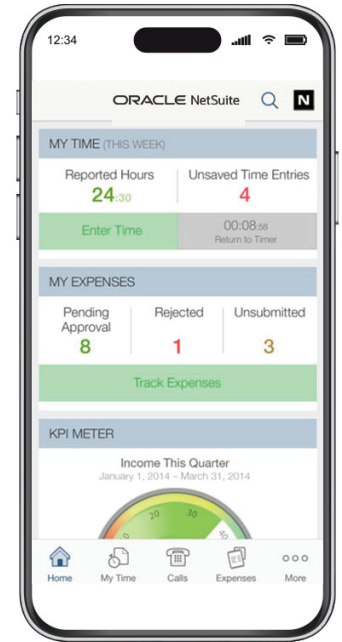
12:34

ORACLE NetSuite

N

MY TIME (THIS WEEK)

Reported Hours
24:30

Unsaved Time Entries
4

Enter Time

00:08:58
Return to Timer

MY EXPENSES

Pending Approval
8

Rejected
1

Unsubmitted
3

Track Expenses

KPI METER

Income This Quarter
January 1, 2014 – March 31, 2014

20
30
40

Home
My Time
Calls
Expenses
More